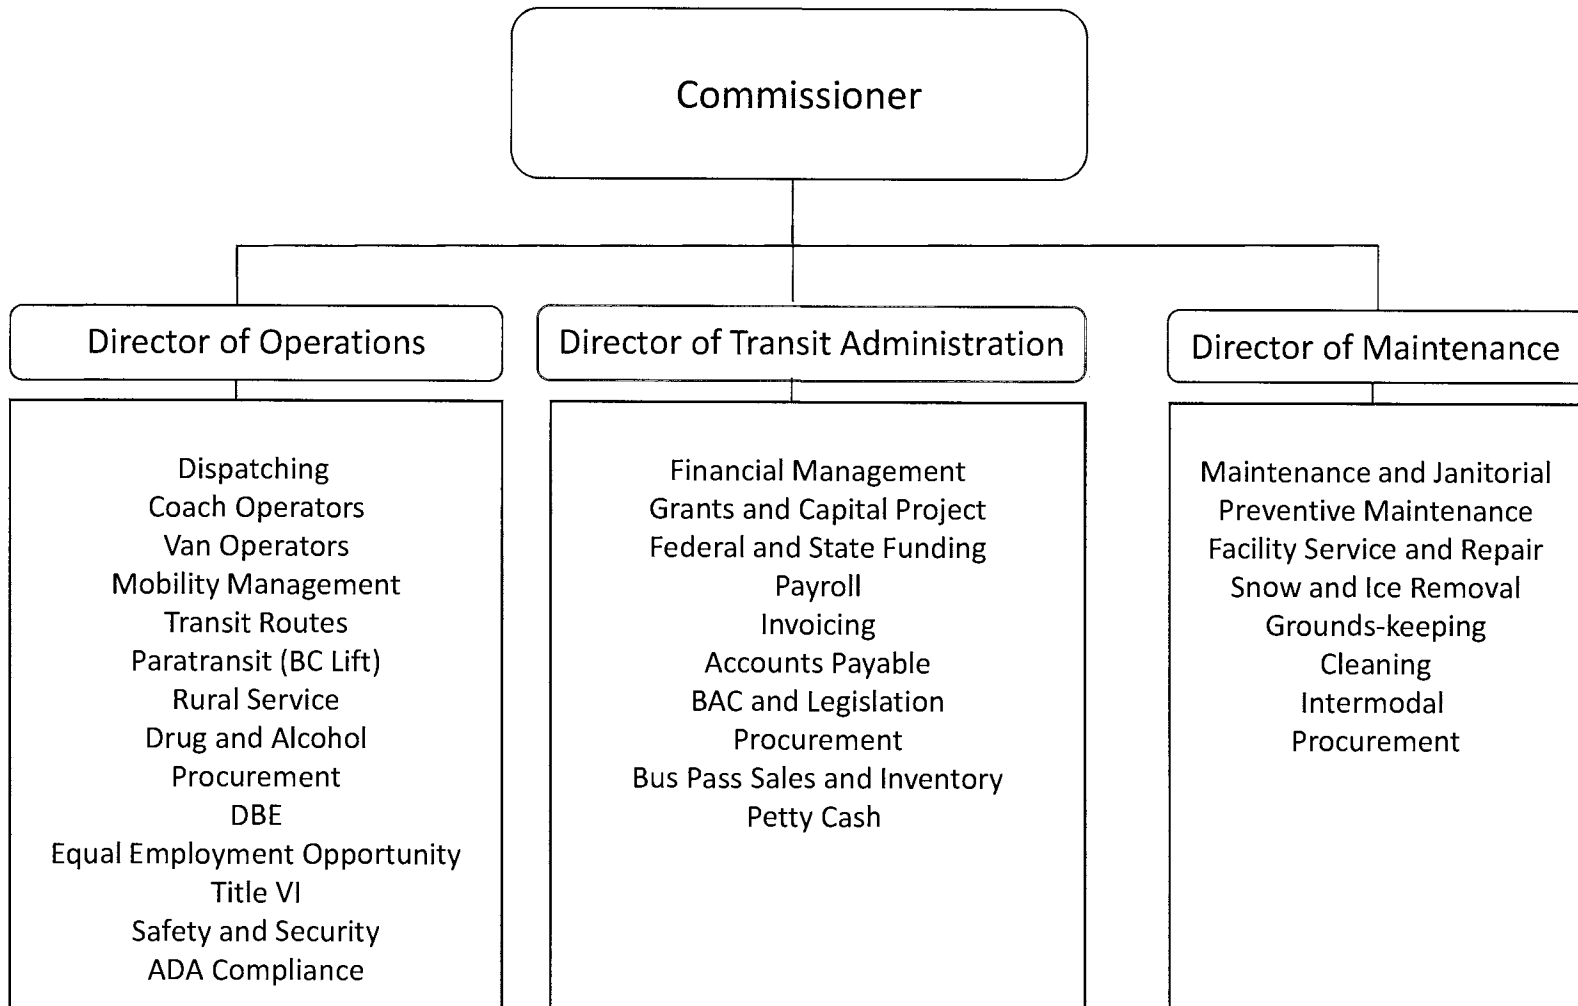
Commissioner

Director of Operations

Dispatching
Coach Operators
Van Operators
Mobility Management
Transit Routes
Paratransit (BC Lift)
Rural Service
Drug and Alcohol
Procurement
DBE
Equal Employment Opportunity
Title VI
Safety and Security
ADA Compliance

Director of Transit Administration

Financial Management
Grants and Capital Project
Federal and State Funding
Payroll
Invoicing
Accounts Payable
BAC and Legislation
Procurement
Bus Pass Sales and Inventory
Petty Cash

Director of Maintenance

Maintenance and Janitorial
Preventive Maintenance
Facility Service and Repair
Snow and Ice Removal
Grounds-keeping
Cleaning
Intermodal
Procurement